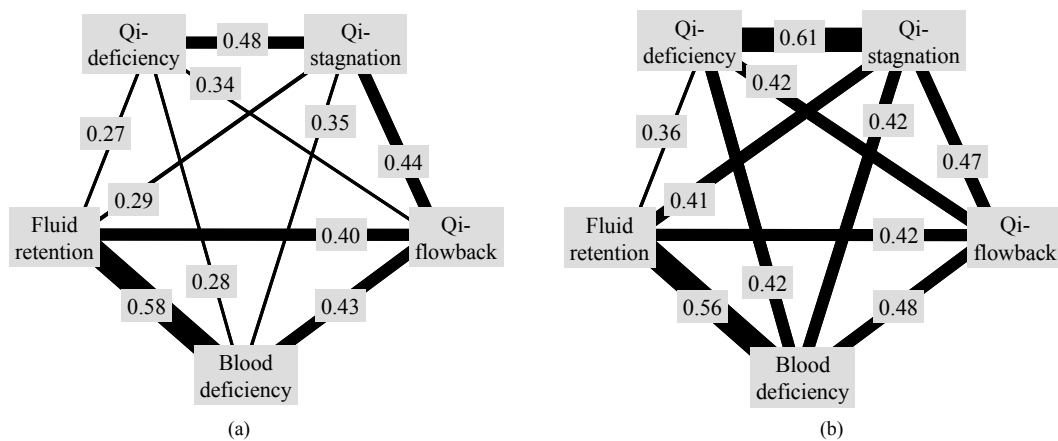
Qi-deficiency
0.48
Qi-stagnation
0.34
0.27
0.35
0.44
0.29
Fluid retention
0.40
Qi-flowback
0.28
0.58
0.43
Blood deficiency
(a)

Qi-deficiency
0.61
Qi-stagnation
0.42
0.36
0.42
0.47
0.41
Fluid retention
0.42
Qi-flowback
0.42
0.56
0.48
Blood deficiency
(b)